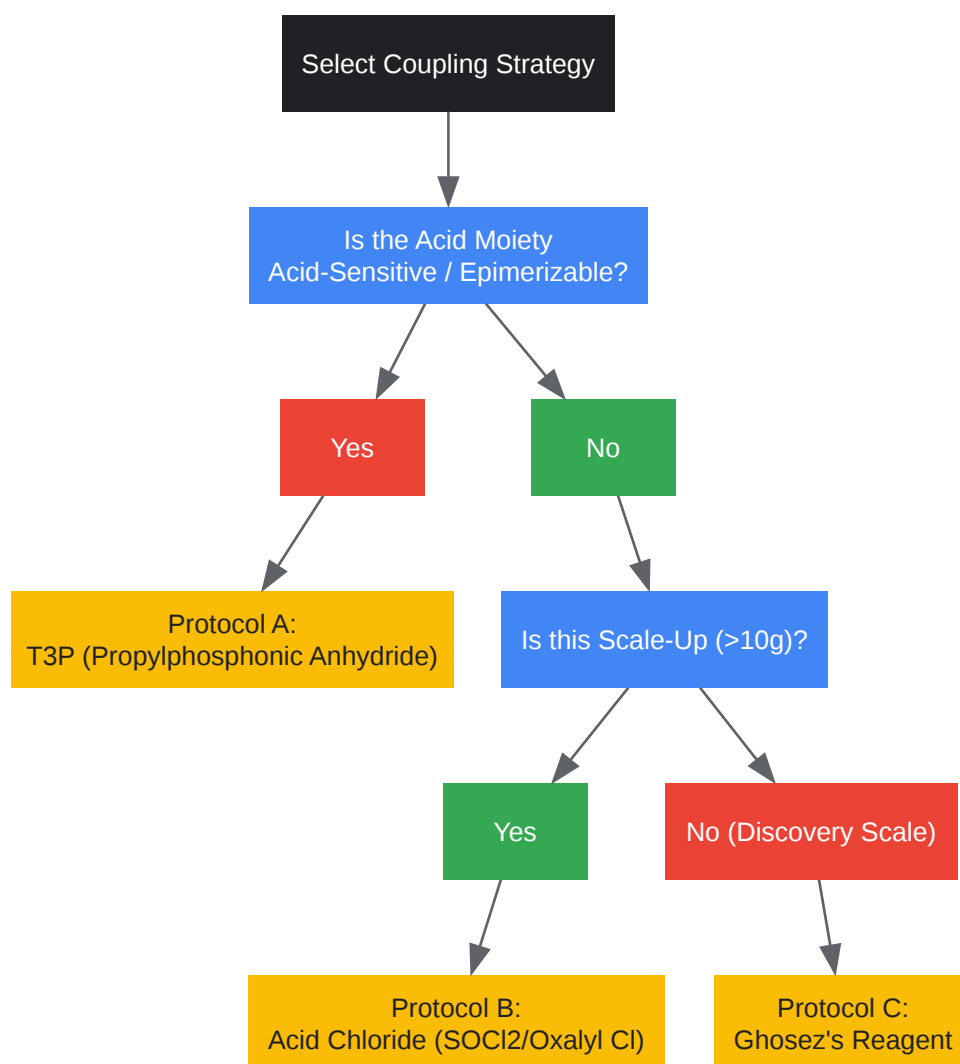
Select Coupling Strategy

Is the Acid Moiety
Acid-Sensitive / Epimerizable?

Yes

No

Protocol A:
T3P (Propylphosphonic Anhydride)

Is this Scale-Up (>10g)?

Yes

No (Discovery Scale)

Protocol B:
Acid Chloride (SOCl2/Oxalyl Cl)

Protocol C:
Ghosez's Reagent